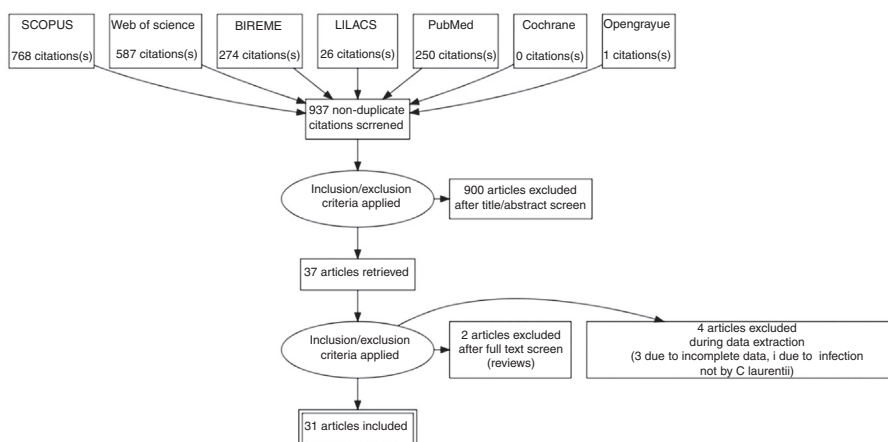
SCOPUS

768 citations(s)

Web of science

587 citations(s)

BIREME

274 citations(s)

LILACS

26 citations(s)

PubMed

250 citations(s)

Cochrane

0 citations(s)

Opengrayue

1 citations(s)

937 non-duplicate citations scrrened

Inclusion/exclusion criteria applied

900 articles excluded after title/abstract screen

37 articles retrieved

Inclusion/exclusion criteria applied

2 articles excluded after full text screen (reviews)

4 articles excluded during data extraction (3 due to incomplete data, i due to infection not by C laurentii)

31 articles included